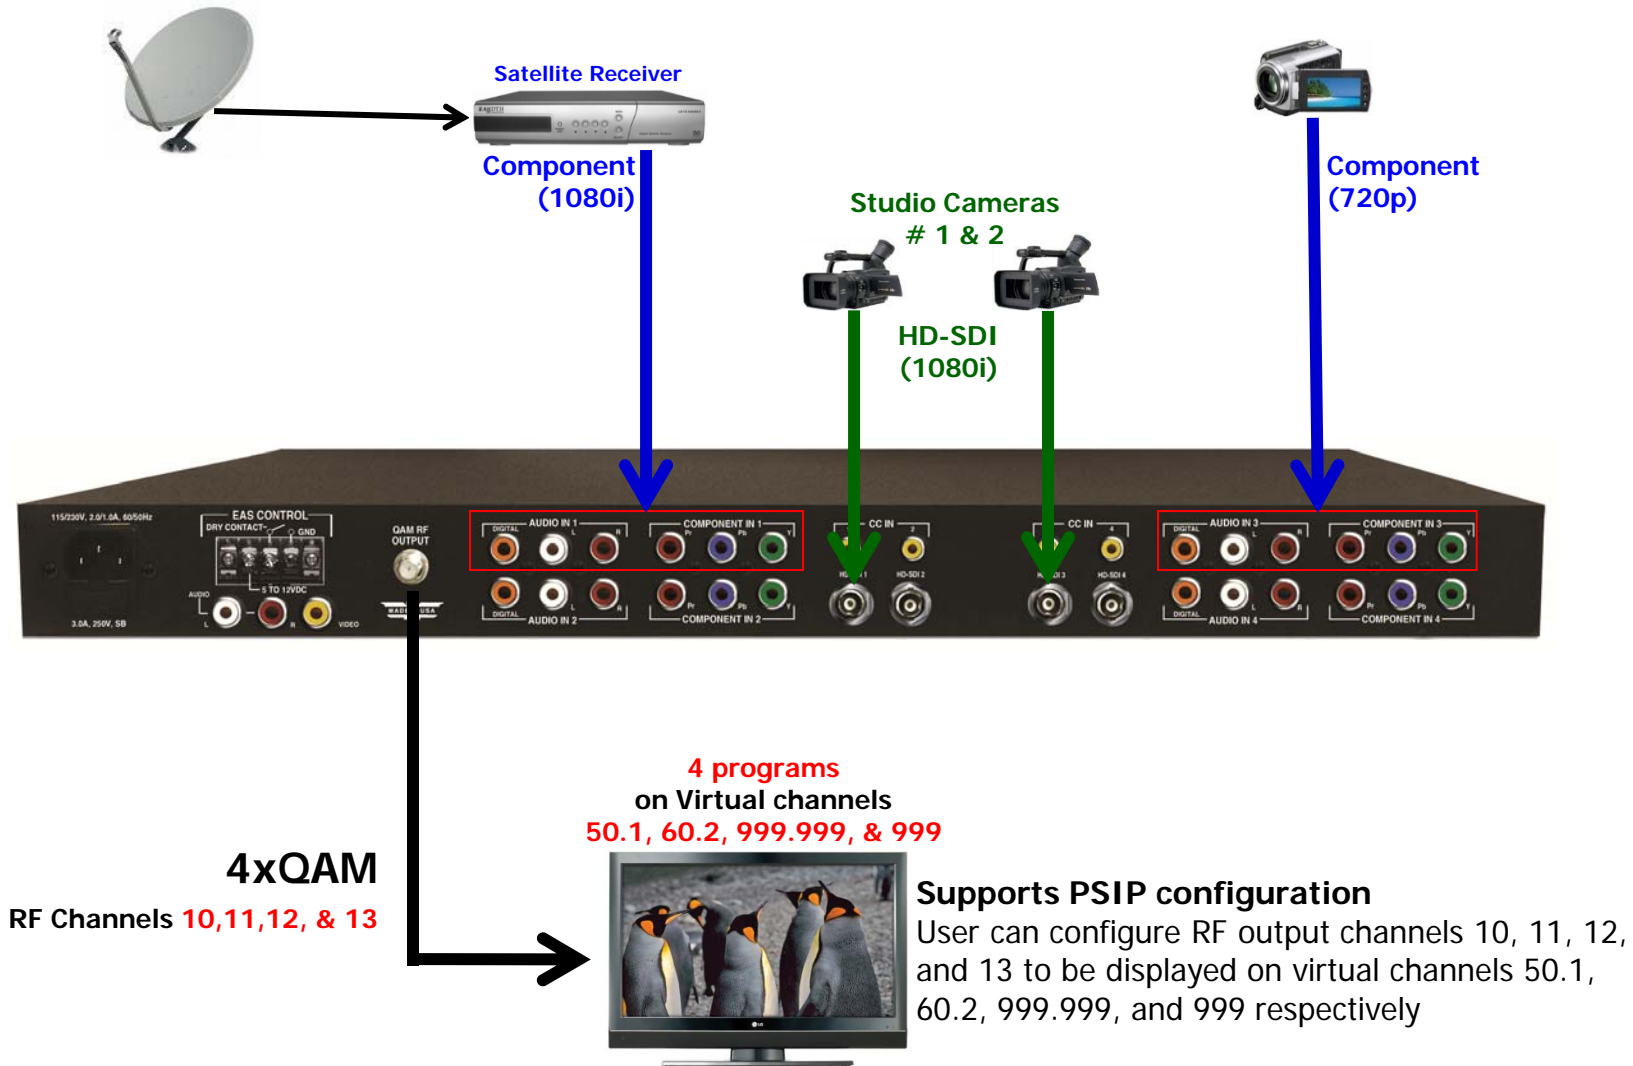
Satellite Receiver

Component
(1080i)

Studio Cameras
# 1 & 2

HD-SDI
(1080i)

Component
(720p)

115/230V, 2.0/1.0A, 60/50Hz

3.0A, 250V, SB

EAS CONTROL
DRY CONTACT
GND

5 TO 12VDC

AUDIO
L
R
VIDEO

QAM RF
OUTPUT

DIGITAL
AUDIO IN 1
L
R

COMPONENT IN 1
Pr
Pb
Y

DIGITAL
AUDIO IN 2
L
R

Pr
Pb
Y
COMPONENT IN 2

CC IN
HD-SDI 1
HD-SDI 2

CC IN
HD-SDI 3
HD-SDI 4

DIGITAL
AUDIO IN 3
L
R

COMPONENT IN 3
Pr
Pb
Y

DIGITAL
AUDIO IN 4
L
R

Pr
Pb
Y
COMPONENT IN 4

4 programs
on Virtual channels
50.1, 60.2, 999.999, & 999

4xQAM
RF Channels 10,11,12, & 13

Supports PSIP configuration
User can configure RF output channels 10, 11, 12, and 13 to be displayed on virtual channels 50.1, 60.2, 999.999, and 999 respectively